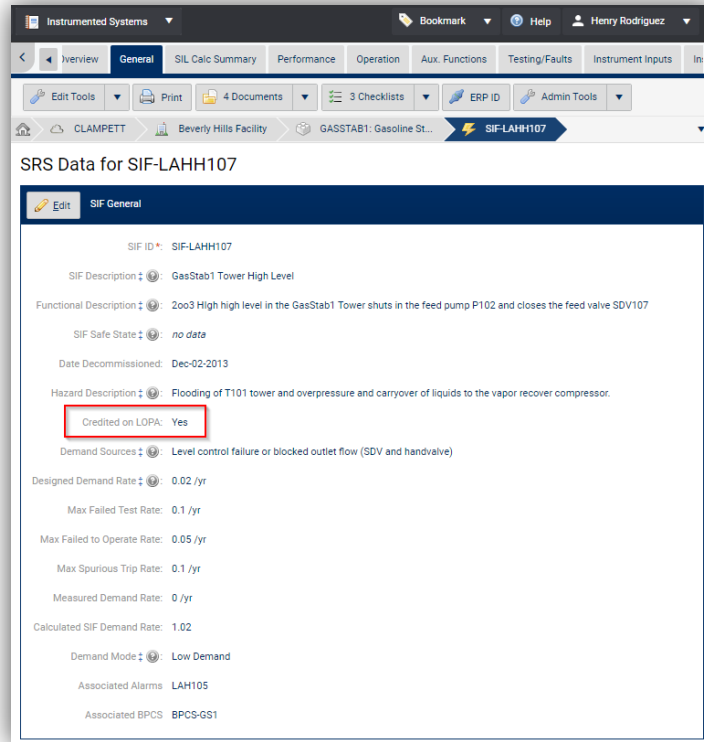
Instrumented Systems ▼

Bookmark ▼ Help Henry Rodriguez ▼

Overview General SIL Calc Summary Performance Operation Aux. Functions Testing/Faults Instrument Inputs In

Edit Tools ▼ Print 4 Documents ▼ 3 Checklists ▼ ERP ID Admin Tools ▼

CLAMPETT Beverly Hills Facility GASSTAB1: Gasoline St... SIF-LAHH107

SRS Data for SIF-LAHH107

Edit SIF General

SIF ID*: SIF-LAHH107

SIF Description: GasStab1 Tower High Level

Functional Description: 2oo3 High high level in the GasStab1 Tower shuts in the feed pump P102 and closes the feed valve SDV107

SIF Safe State: no data

Date Decommissioned: Dec-02-2013

Hazard Description: Flooding of T101 tower and overpressure and carryover of liquids to the vapor recover compressor.

Credited on LOPA: Yes

Demand Sources: Level control failure or blocked outlet flow (SDV and handvalve)

Designed Demand Rate: 0.02 /yr

Max Failed Test Rate: 0.1 /yr

Max Failed to Operate Rate: 0.05 /yr

Max Spurious Trip Rate: 0.1 /yr

Measured Demand Rate: 0 /yr

Calculated SIF Demand Rate: 1.02

Demand Mode: Low Demand

Associated Alarms LAH105

Associated BPCS BPCS-GS1